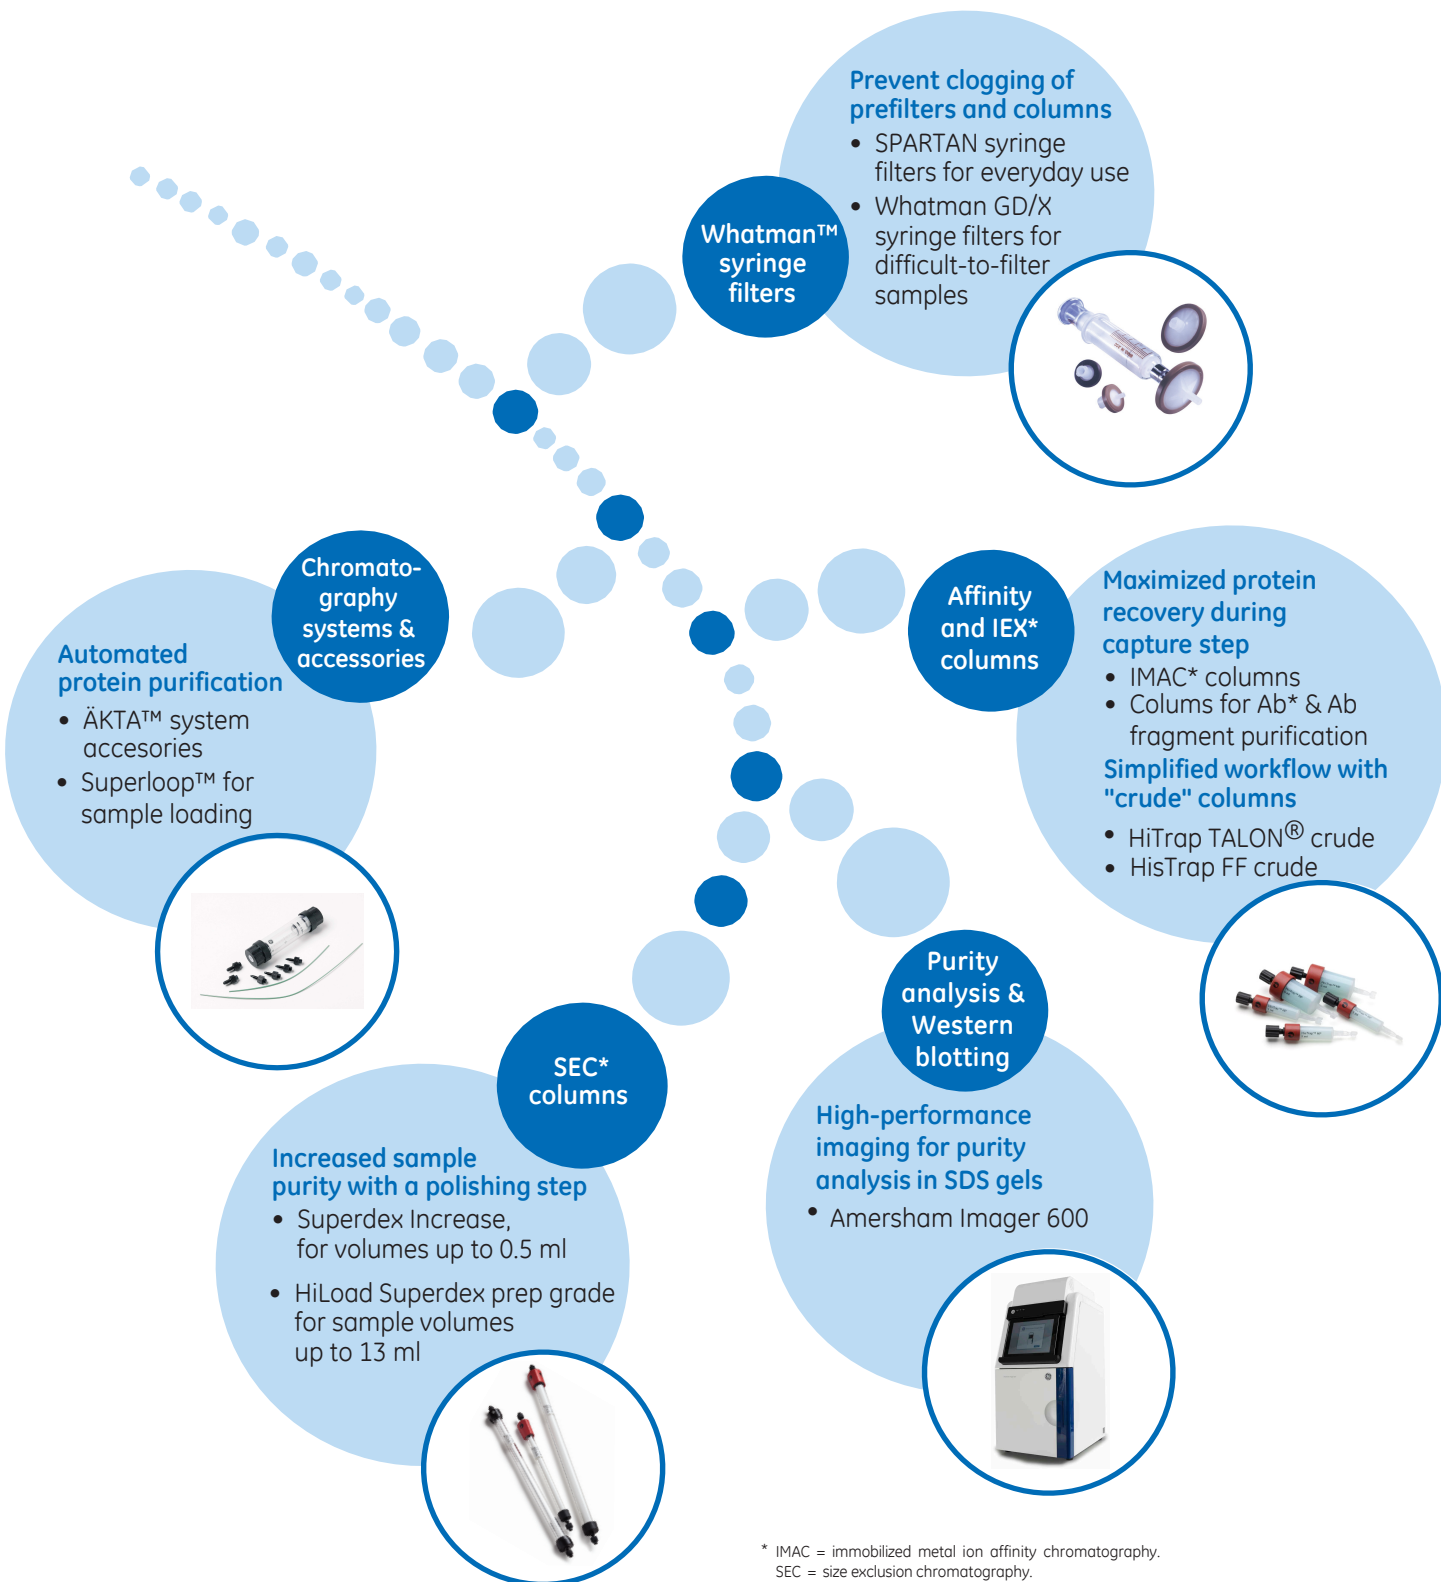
Whatman™ syringe filters

Prevent clogging of prefilters and columns

• SPARTAN syringe filters for everyday use
• Whatman GD/X syringe filters for difficult-to-filter samples

Chromatography systems & accessories

Automated protein purification

• ÄKTA™ system accesories
• Superloop™ for sample loading

Affinity and IEX* columns

Maximized protein recovery during capture step

• IMAC* columns
• Colums for Ab* & Ab fragment purification

Simplified workflow with "crude" columns

• HiTrap TALON® crude
• HisTrap FF crude

SEC* columns

Increased sample purity with a polishing step

• Superdex Increase, for volumes up to 0.5 ml
• HiLoad Superdex prep grade for sample volumes up to 13 ml

Purity analysis & Western blotting

High-performance imaging for purity analysis in SDS gels

• Amersham Imager 600

* IMAC = immobilized metal ion affinity chromatography.
SEC = size exclusion chromatography.